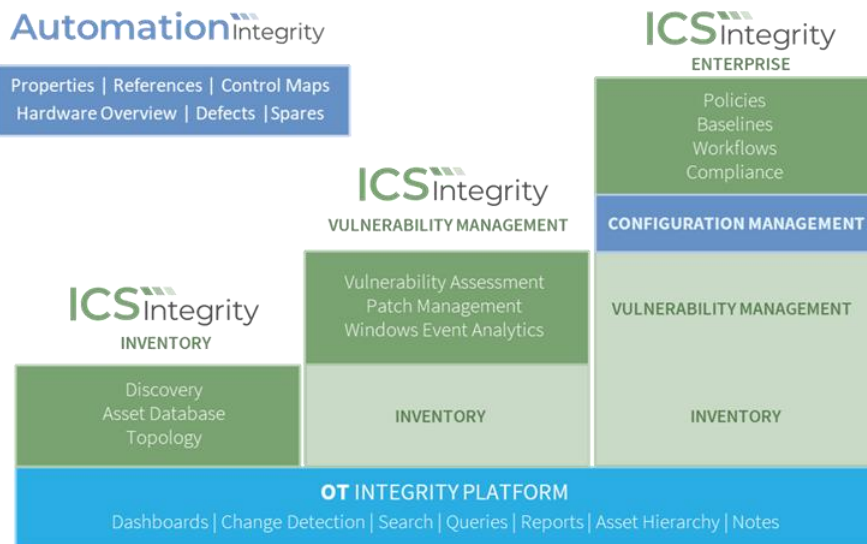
AutomationIntegrity

Properties | References | Control Maps
Hardware Overview | Defects | Spares

ICSIntegrity
ENTERPRISE

Policies
Baselines
Workflows
Compliance

CONFIGURATION MANAGEMENT

VULNERABILITY MANAGEMENT

INVENTORY

ICSIntegrity
VULNERABILITY MANAGEMENT

Vulnerability Assessment
Patch Management
Windows Event Analytics

INVENTORY

ICSIntegrity
INVENTORY

Discovery
Asset Database
Topology

OT INTEGRITY PLATFORM
Dashboards | Change Detection | Search | Queries | Reports | Asset Hierarchy | Notes